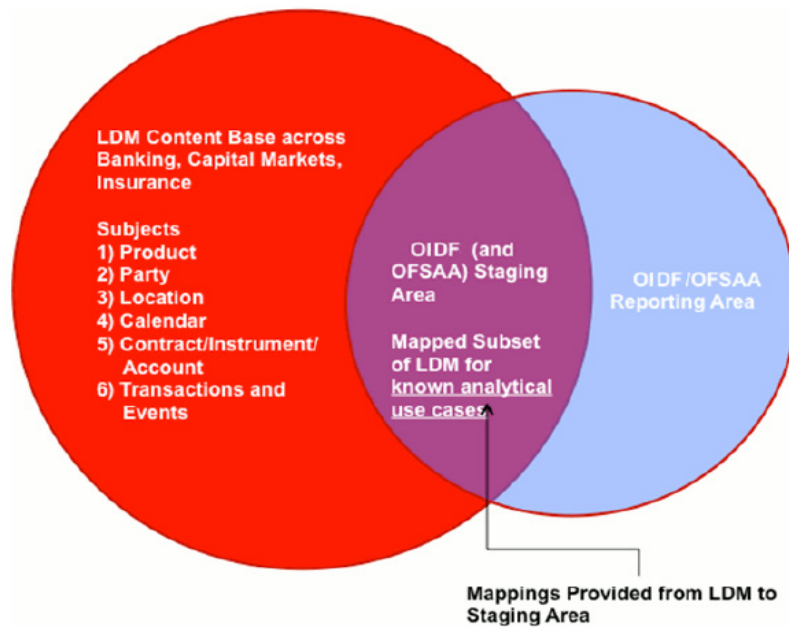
LDM Content Base across Banking, Capital Markets, Insurance

Subjects
1) Product
2) Party
3) Location
4) Calendar
5) Contract/Instrument/ Account
6) Transactions and Events

OIDF (and OFSAA) Staging Area

Mapped Subset of LDM for known analytical use cases

OIDF/OFSAA Reporting Area

Mappings Provided from LDM to Staging Area